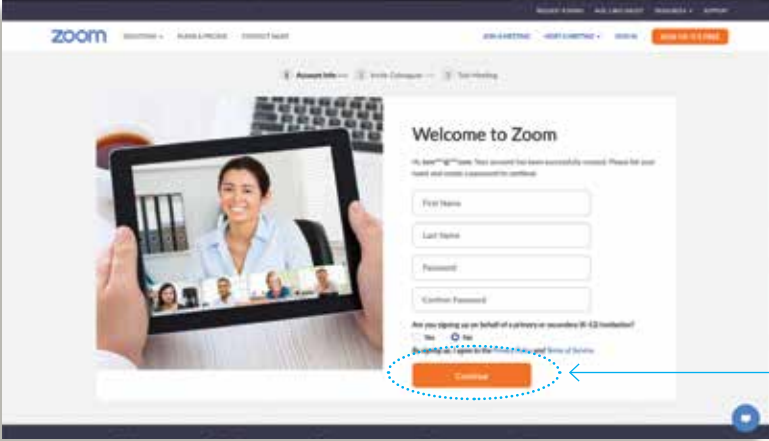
REQUEST A DEMO 1.888.799.9666 RESOURCES SUPPORT

zoom SOLUTIONS PLANS & PRICING CONTACT SALES JOIN A MEETING HOST A MEETING SIGN IN SIGN UP, IT'S FREE

1 Account Info 2 Invite Colleagues 3 Test Meeting

Welcome to Zoom

Hi, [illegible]. Your account has been successfully created. Please fill your name and create a password to continue.

First Name

Last Name

Password

Confirm Password

Are you signing up on behalf of a primary or secondary (K-12) institution?

Yes No

By signing up, I agree to the Privacy Policy and Terms of Service.

Continue